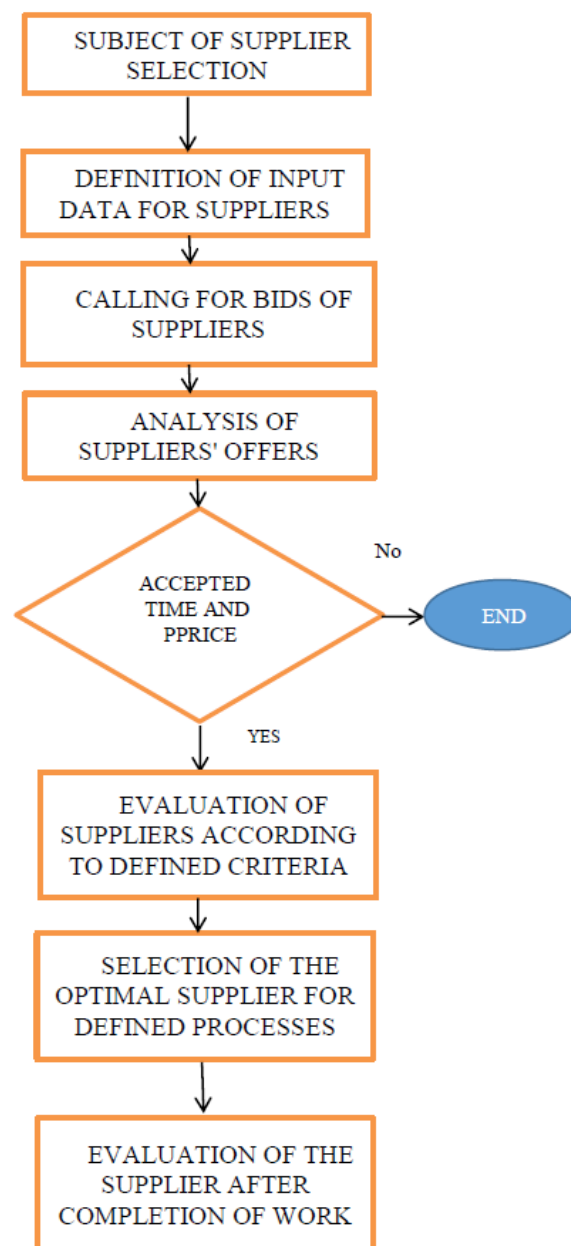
SUBJECT OF SUPPLIER SELECTION

DEFINITION OF INPUT DATA FOR SUPPLIERS

CALLING FOR BIDS OF SUPPLIERS

ANALYSIS OF SUPPLIERS' OFFERS

ACCEPTED TIME AND PPRICE

No

END

YES

EVALUATION OF SUPPLIERS ACCORDING TO DEFINED CRITERIA

SELECTION OF THE OPTIMAL SUPPLIER FOR DEFINED PROCESSES

EVALUATION OF THE SUPPLIER AFTER COMPLETION OF WORK